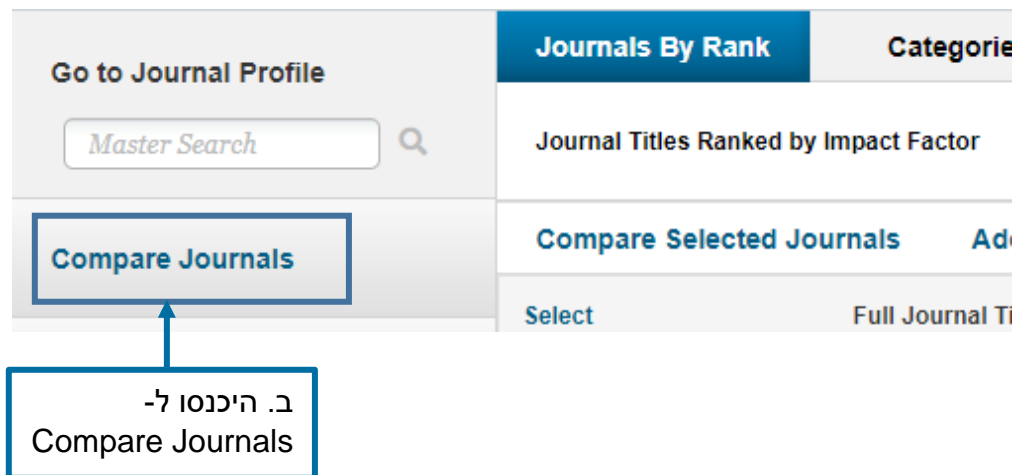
Go to Journal Profile

Master Search

Compare Journals

Journals By Rank

Categorie

Journal Titles Ranked by Impact Factor

Compare Selected Journals

Ad

Select

Full Journal Ti

ב. היכנסו ל-
Compare Journals